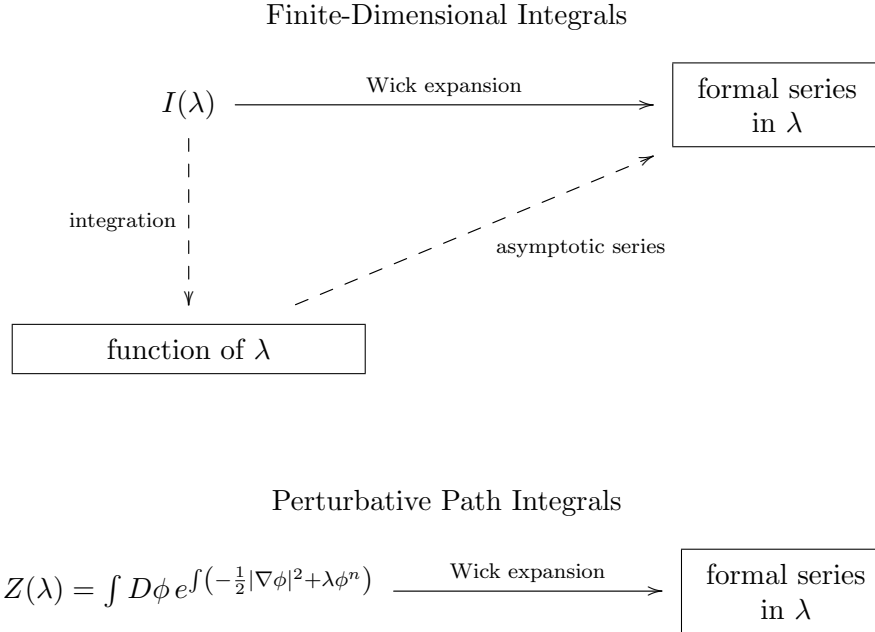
Finite-Dimensional Integrals

$I(\lambda)$

Wick expansion

formal series in $\lambda$

integration

asymptotic series

function of $\lambda$

Perturbative Path Integrals

$Z(\lambda) = \int D\phi \, e^{\int\left(-\frac{1}{2}|\nabla\phi|^2+\lambda\phi^n\right)}$

Wick expansion

formal series in $\lambda$